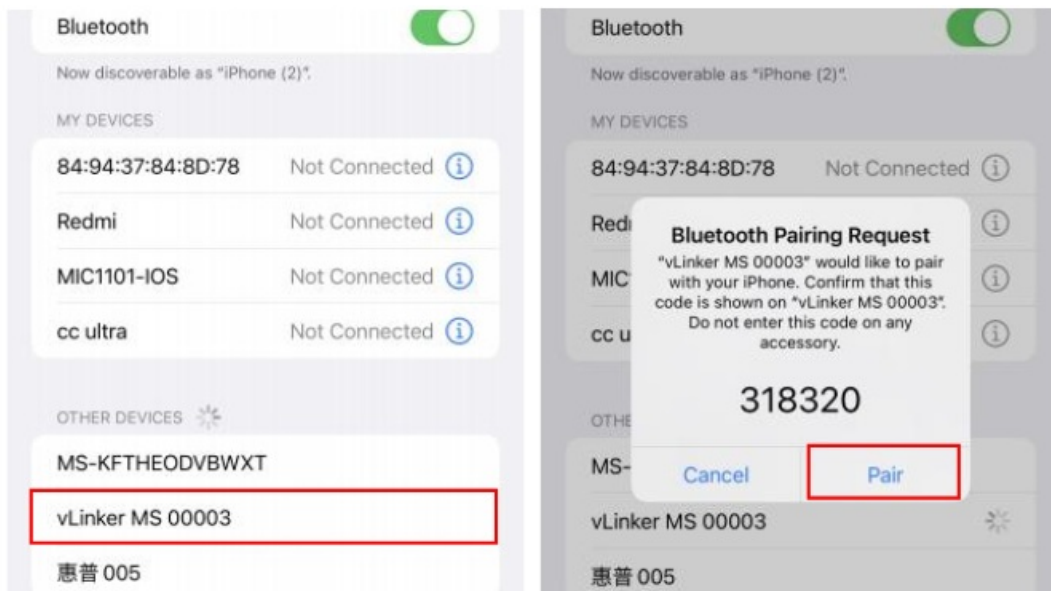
Bluetooth

Now discoverable as "iPhone (2)".

MY DEVICES

| | |
|---|---|
| 84:94:37:84:8D:78 | Not Connected |
| Redmi | Not Connected |
| MIC1101-IOS | Not Connected |
| cc ultra | Not Connected |

OTHER DEVICES

MS-KFTHEODVBWXT

vLinker MS 00003

惠普 005

Bluetooth

Now discoverable as "iPhone (2)".

MY DEVICES

| | |
|---|---|
| 84:94:37:84:8D:78 | Not Connected |
| Redi | |
| MIC | |
| cc u | |

Bluetooth Pairing Request

"vLinker MS 00003" would like to pair with your iPhone. Confirm that this code is shown on "vLinker MS 00003". Do not enter this code on any accessory.

318320

Cancel Pair

OTHE

MS-

vLinker MS 00003

惠普 005